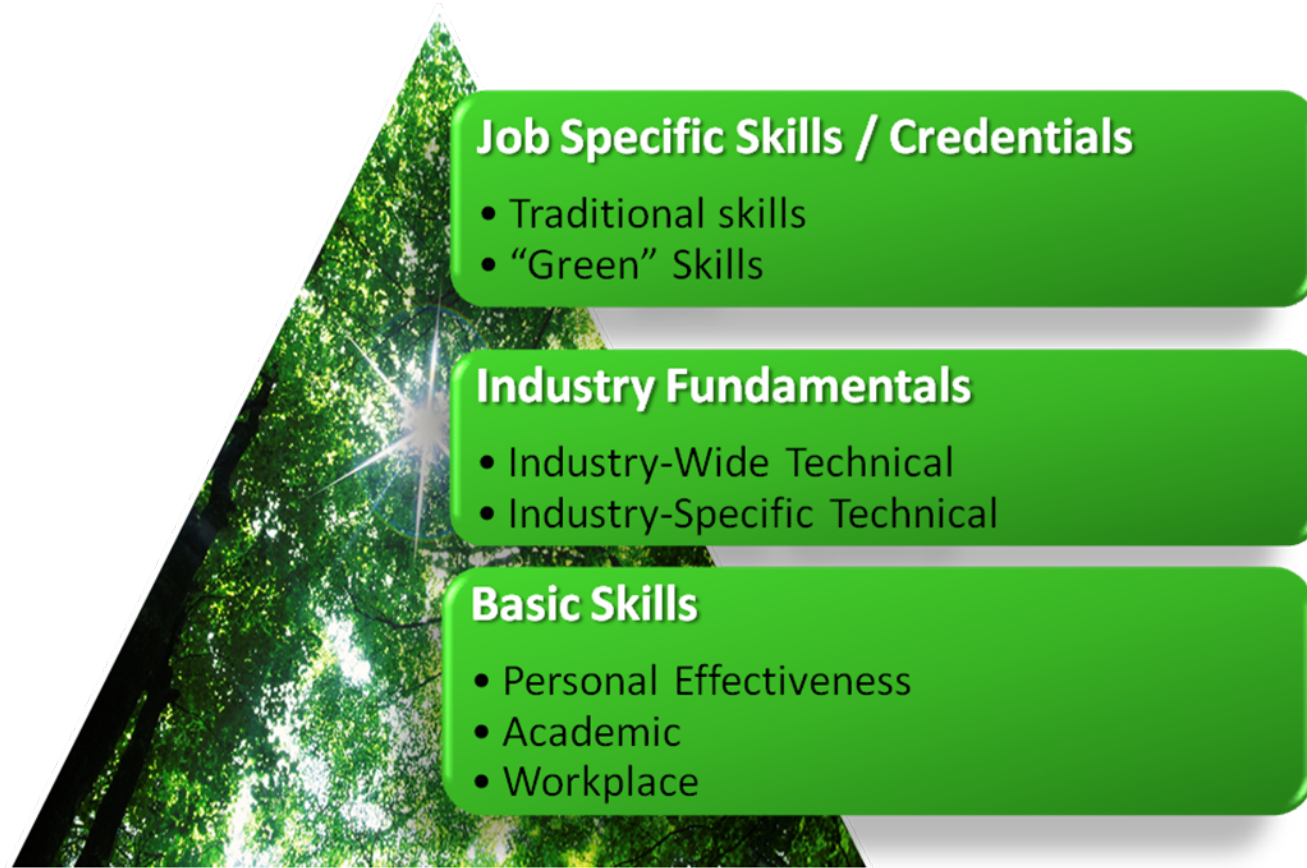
Job Specific Skills / Credentials

• Traditional skills
• “Green” Skills

Industry Fundamentals

• Industry-Wide Technical
• Industry-Specific Technical

Basic Skills

• Personal Effectiveness
• Academic
• Workplace